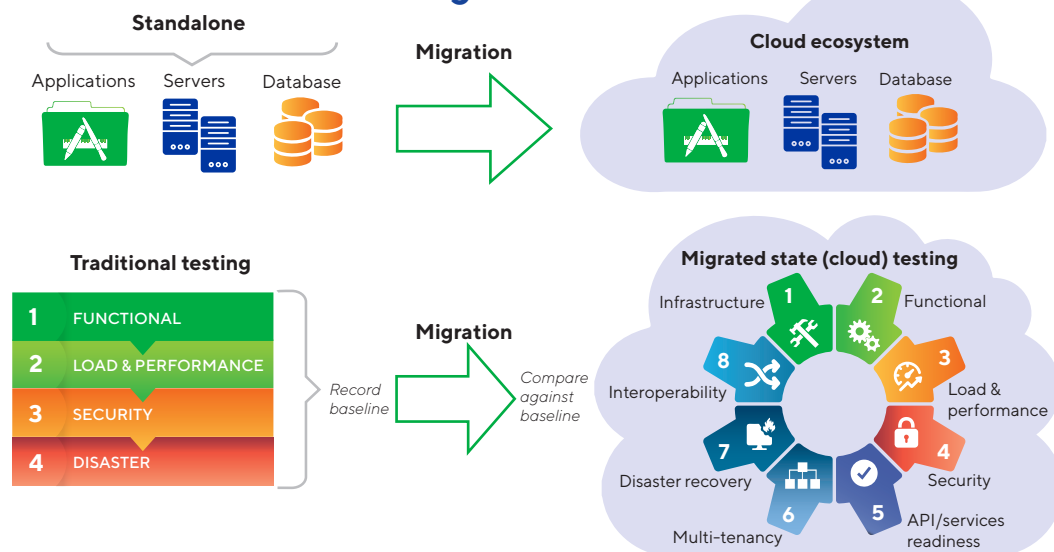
Standalone

Applications Servers Database

Migration

Cloud ecosystem

Applications Servers Database

Traditional testing

1 FUNCTIONAL

2 LOAD & PERFORMANCE

3 SECURITY

4 DISASTER

Record baseline

Migration

Compare against baseline

Migrated state (cloud) testing

1 Infrastructure

2 Functional

3 Load & performance

4 Security

5 API/services readiness

6 Multi-tenancy

7 Disaster recovery

8 Interoperability